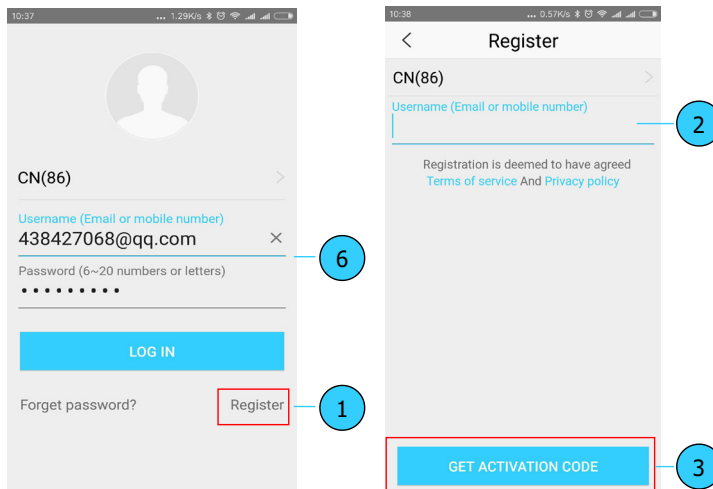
10:37 ... 1.29K/s

CN(86)

Username (Email or mobile number)
438427068@qq.com ×

Password (6~20 numbers or letters)
•••••••••

LOG IN

Forget password?

Register

6

1

10:38 ... 0.57K/s

<

Register

CN(86)

Username (Email or mobile number)

Registration is deemed to have agreed Terms of service And Privacy policy

GET ACTIVATION CODE

2

3